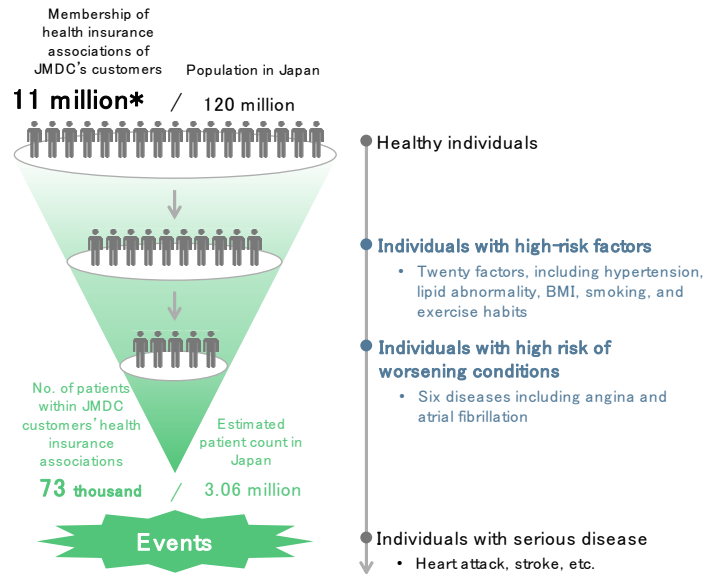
Membership of health insurance associations of JMDC's customers

Population in Japan

11 million* / 120 million

Healthy individuals

Individuals with high-risk factors

• Twenty factors, including hypertension, lipid abnormality, BMI, smoking, and exercise habits

Individuals with high risk of worsening conditions

• Six diseases including angina and atrial fibrillation

No. of patients within JMDC customers' health insurance associations

Estimated patient count in Japan

73 thousand / 3.06 million

Events

Individuals with serious disease

• Heart attack, stroke, etc.